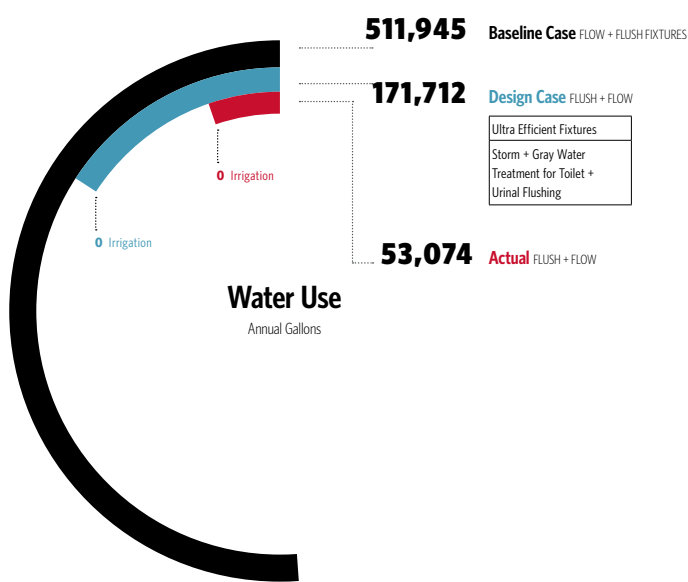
511,945 Baseline Case FLOW + FLUSH FIXTURES

171,712 Design Case FLUSH + FLOW

Ultra Efficient Fixtures

Storm + Gray Water Treatment for Toilet + Urinal Flushing

0 Irrigation

0 Irrigation

53,074 Actual FLUSH + FLOW

Water Use

Annual Gallons